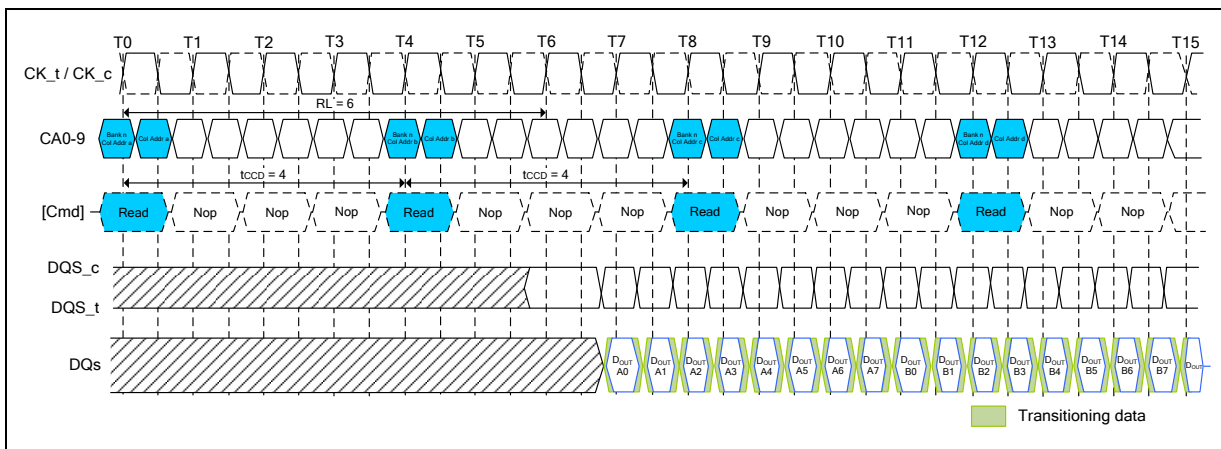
T0 T1 T2 T3 T4 T5 T6 T7 T8 T9 T10 T11 T12 T13 T14 T15

CK_t / CK_c

RL = 6

CA0-9

Bank n Col Addr a | Col Addr a | Bank n Col Addr b | Col Addr b | Bank n Col Addr c | Col Addr c | Bank n Col Addr d | Col Addr d

$t_{CCD}$ = 4 $t_{CCD}$ = 4

[Cmd]

Read | Nop | Nop | Nop | Read | Nop | Nop | Nop | Read | Nop | Nop | Nop | Read | Nop | Nop

DQS_c

DQS_t

DQs

$D_{OUT}$ A0 | $D_{OUT}$ A1 | $D_{OUT}$ A2 | $D_{OUT}$ A3 | $D_{OUT}$ A4 | $D_{OUT}$ A5 | $D_{OUT}$ A6 | $D_{OUT}$ A7 | $D_{OUT}$ B0 | $D_{OUT}$ B1 | $D_{OUT}$ B2 | $D_{OUT}$ B3 | $D_{OUT}$ B4 | $D_{OUT}$ B5 | $D_{OUT}$ B6 | $D_{OUT}$ B7 | $D_{OUT}$

Transitioning data